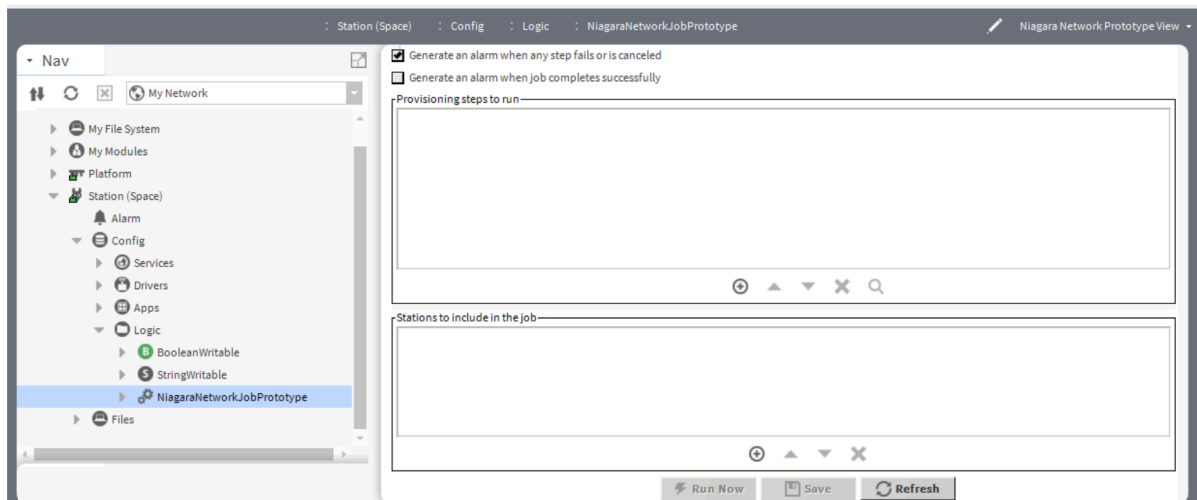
: Station (Space) : Config : Logic : NiagaraNetworkJobPrototype

Niagara Network Prototype View

Nav

My Network

My File System
My Modules
Platform
Station (Space)
Alarm
Config
Services
Drivers
Apps
Logic
BooleanWritable
StringWritable
NiagaraNetworkJobPrototype
Files

Generate an alarm when any step fails or is canceled

Generate an alarm when job completes successfully

Provisioning steps to run

Stations to include in the job

Run Now
Save
Refresh